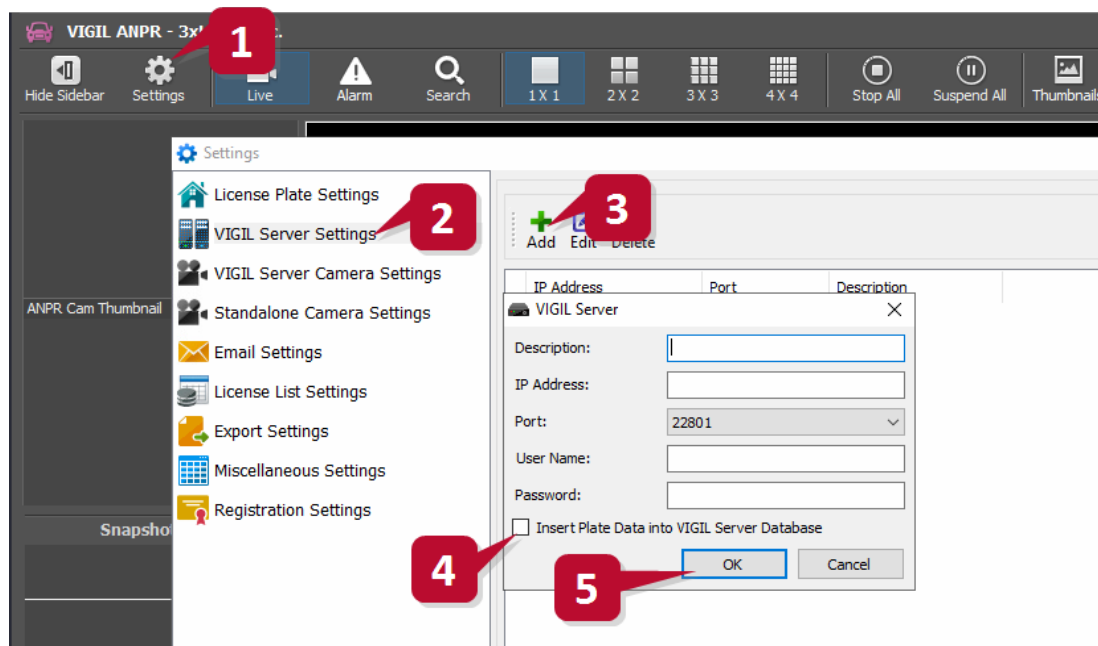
VIGIL ANPR - 3x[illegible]

1

Hide Sidebar Settings Live Alarm Search 1 X 1 2 X 2 3 X 3 4 X 4 Stop All Suspend All Thumbnails

ANPR Cam Thumbnail

Snapshot

Settings

License Plate Settings
VIGIL Server Settings
VIGIL Server Camera Settings
Standalone Camera Settings
Email Settings
License List Settings
Export Settings
Miscellaneous Settings
Registration Settings

2

3

Add Edit Delete

IP Address Port Description

VIGIL Server

Description:
IP Address:
Port: 22801
User Name:
Password:

Insert Plate Data into VIGIL Server Database

4

5

OK Cancel